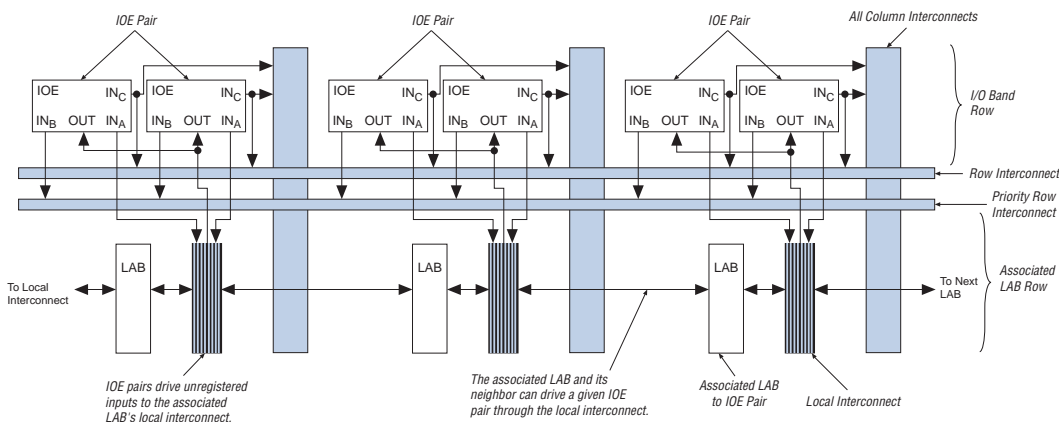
IOE Pair

IOE Pair

IOE Pair

All Column Interconnects

IOE $IN_C$ $IN_B$ OUT
IOE $IN_C$ $IN_B$ OUT $IN_A$

IOE $IN_C$ $IN_B$ OUT $IN_A$
IOE $IN_C$ $IN_B$ OUT $IN_A$

IOE $IN_C$ $IN_B$ OUT $IN_A$
IOE $IN_C$ $IN_B$ OUT $IN_A$

I/O Band Row

Row Interconnect

Priority Row Interconnect

To Local Interconnect

LAB

LAB

LAB

To Next LAB

Associated LAB Row

IOE pairs drive unregistered inputs to the associated LAB's local interconnect.

The associated LAB and its neighbor can drive a given IOE pair through the local interconnect.

Associated LAB to IOE Pair

Local Interconnect